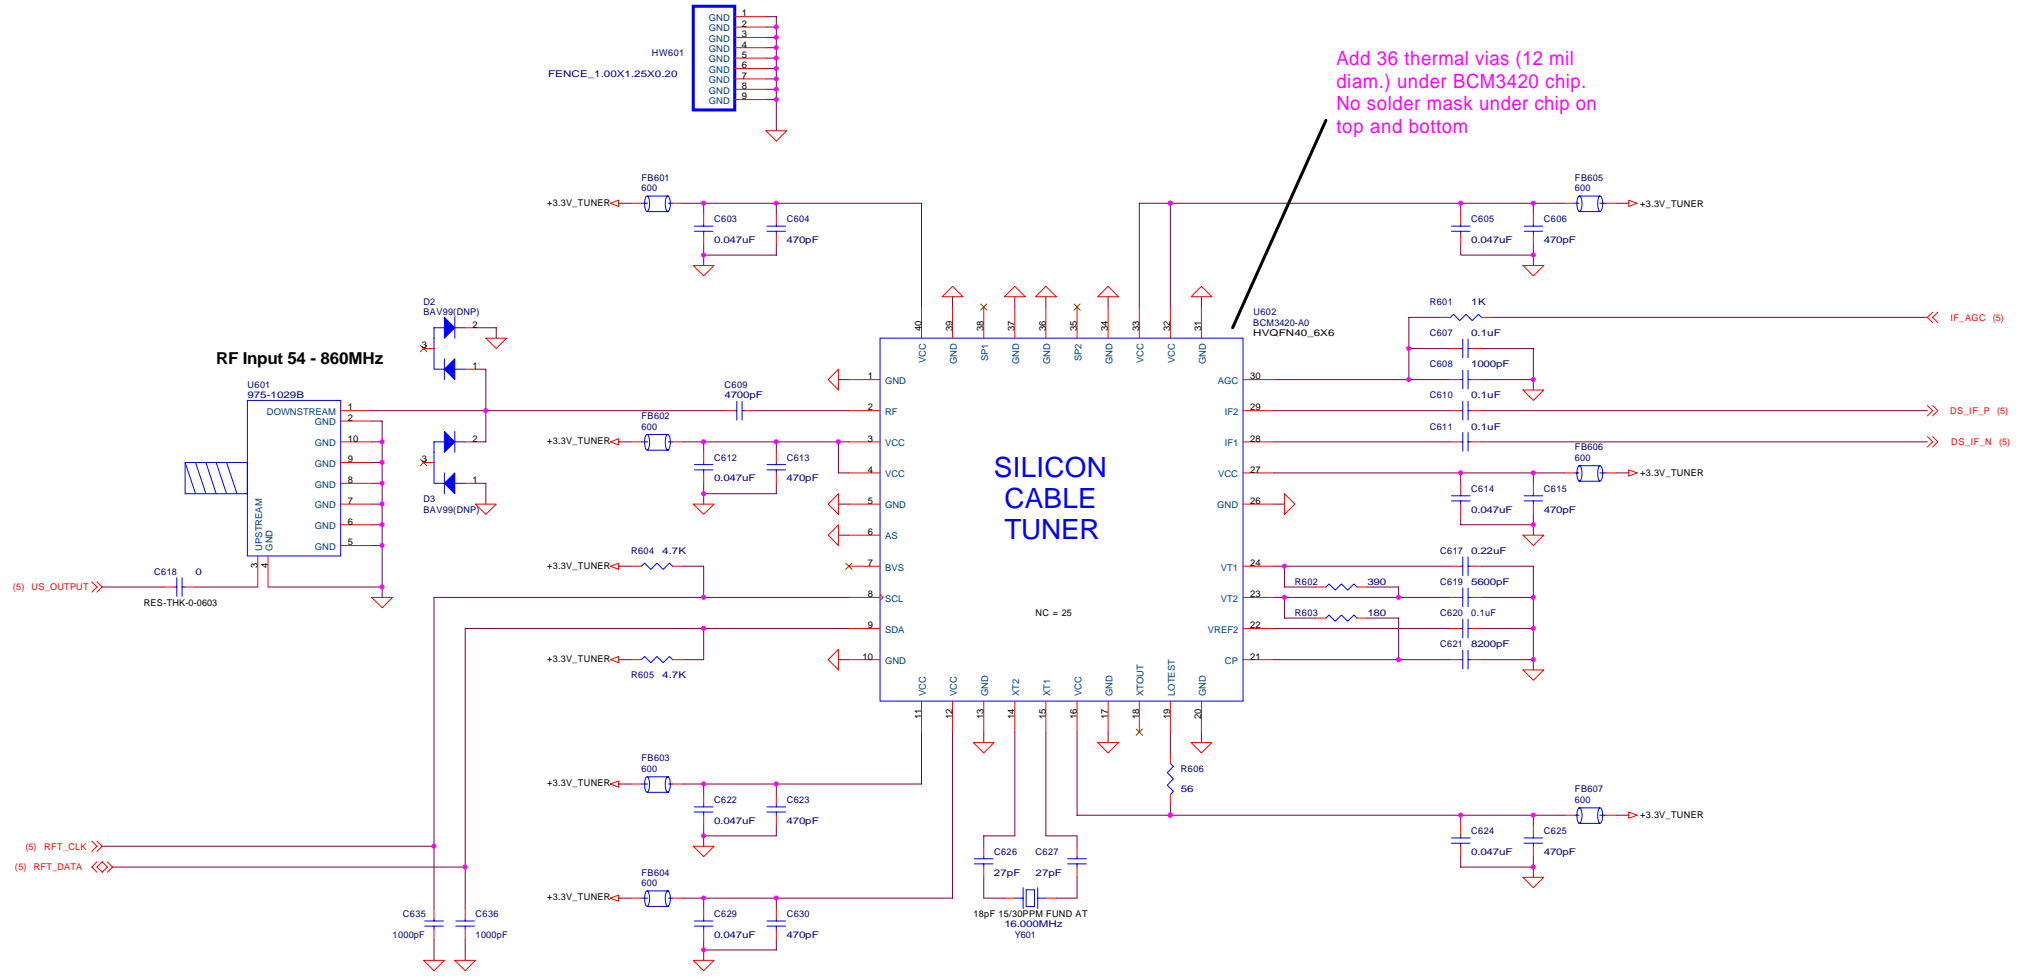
HW601
FENCE_1.00X1.25X0.20
GND 1
GND 2
GND 3
GND 4
GND 5
GND 6
GND 7
GND 8
GND 9

Add 36 thermal vias (12 mil diam.) under BCM3420 chip. No solder mask under chip on top and bottom

+3.3V_TUNER
FB601 600
C603 0.047uF
C604 470pF

FB605 600
+3.3V_TUNER
C605 0.047uF
C606 470pF

U602
BCM3420-A0
HVQFN40_6X6

R601 1K
IF_AGC (5)
C607 0.1uF
C608 1000pF
C610 0.1uF
DS_IF_P (5)
C611 0.1uF
DS_IF_N (5)
FB606 600
+3.3V_TUNER
C614 0.047uF
C615 470pF

D2
BAV99(DNP)
D3
BAV99(DNP)

RF Input 54 - 860MHz
U601
975-1029B
DOWNSTREAM
GND
GND
GND
GND
GND
GND
GND
UPSTREAM
GND
1 2 10 9 8 7 6 5 3 4

C609
4700pF
FB602 600
+3.3V_TUNER
C612 0.047uF
C613 470pF

(5) US_OUTPUT
C618 0
RES-THK-0-0603

R604 4.7K
+3.3V_TUNER
+3.3V_TUNER
R605 4.7K

40 VCC
39 GND
38 SP1
37 GND
36 GND
35 SP2
34 GND
33 VCC
32 VCC
31 GND

1 GND
2 RF
3 VCC
4 VCC
5 GND
6 AS
7 BVS
8 SCL
9 SDA
10 GND

30 AGC
29 IF2
28 IF1
27 VCC
26 GND
24 VT1
23 VT2
22 VREF2
21 CP

SILICON CABLE TUNER

NC = 25

11 VCC
12 VCC
13 GND
14 XT2
15 XT1
16 VCC
17 GND
18 XTOUT
19 LOTEST
20 GND

C617 0.22uF
R602 390
C619 5600pF
R603 180
C620 0.1uF
C621 8200pF

R606
56

FB603 600
+3.3V_TUNER
C622 0.047uF
C623 470pF

(5) RFT_CLK
(5) RFT_DATA

C626 27pF
C627 27pF
18pF 15/30PPM FUND AT
16.000MHz
Y601

FB607 600
+3.3V_TUNER
C624 0.047uF
C625 470pF

FB604 600
+3.3V_TUNER
C629 0.047uF
C630 470pF

C635 1000pF
C636 1000pF